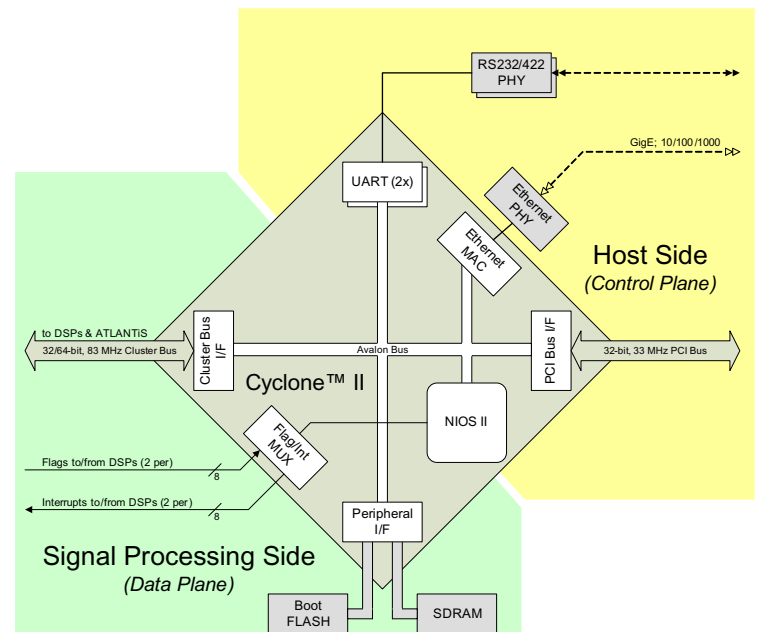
RS232/422 PHY

GigE; 10/100/1000

UART (2x)

Ethernet PHY

Ethernet MAC

Host Side
(Control Plane)

to DSPs & ATLANTiS
32/64-bit, 83 MHz Cluster Bus

Cluster Bus I/F

Avalon Bus

PCI Bus I/F

32-bit, 33 MHz PCI Bus

Cyclone™ II

NIOS II

Flag/Int MUX

Flags to/from DSPs (2 per)
8

Interrupts to/from DSPs (2 per)
8

Peripheral I/F

Signal Processing Side
(Data Plane)

Boot FLASH

SDRAM